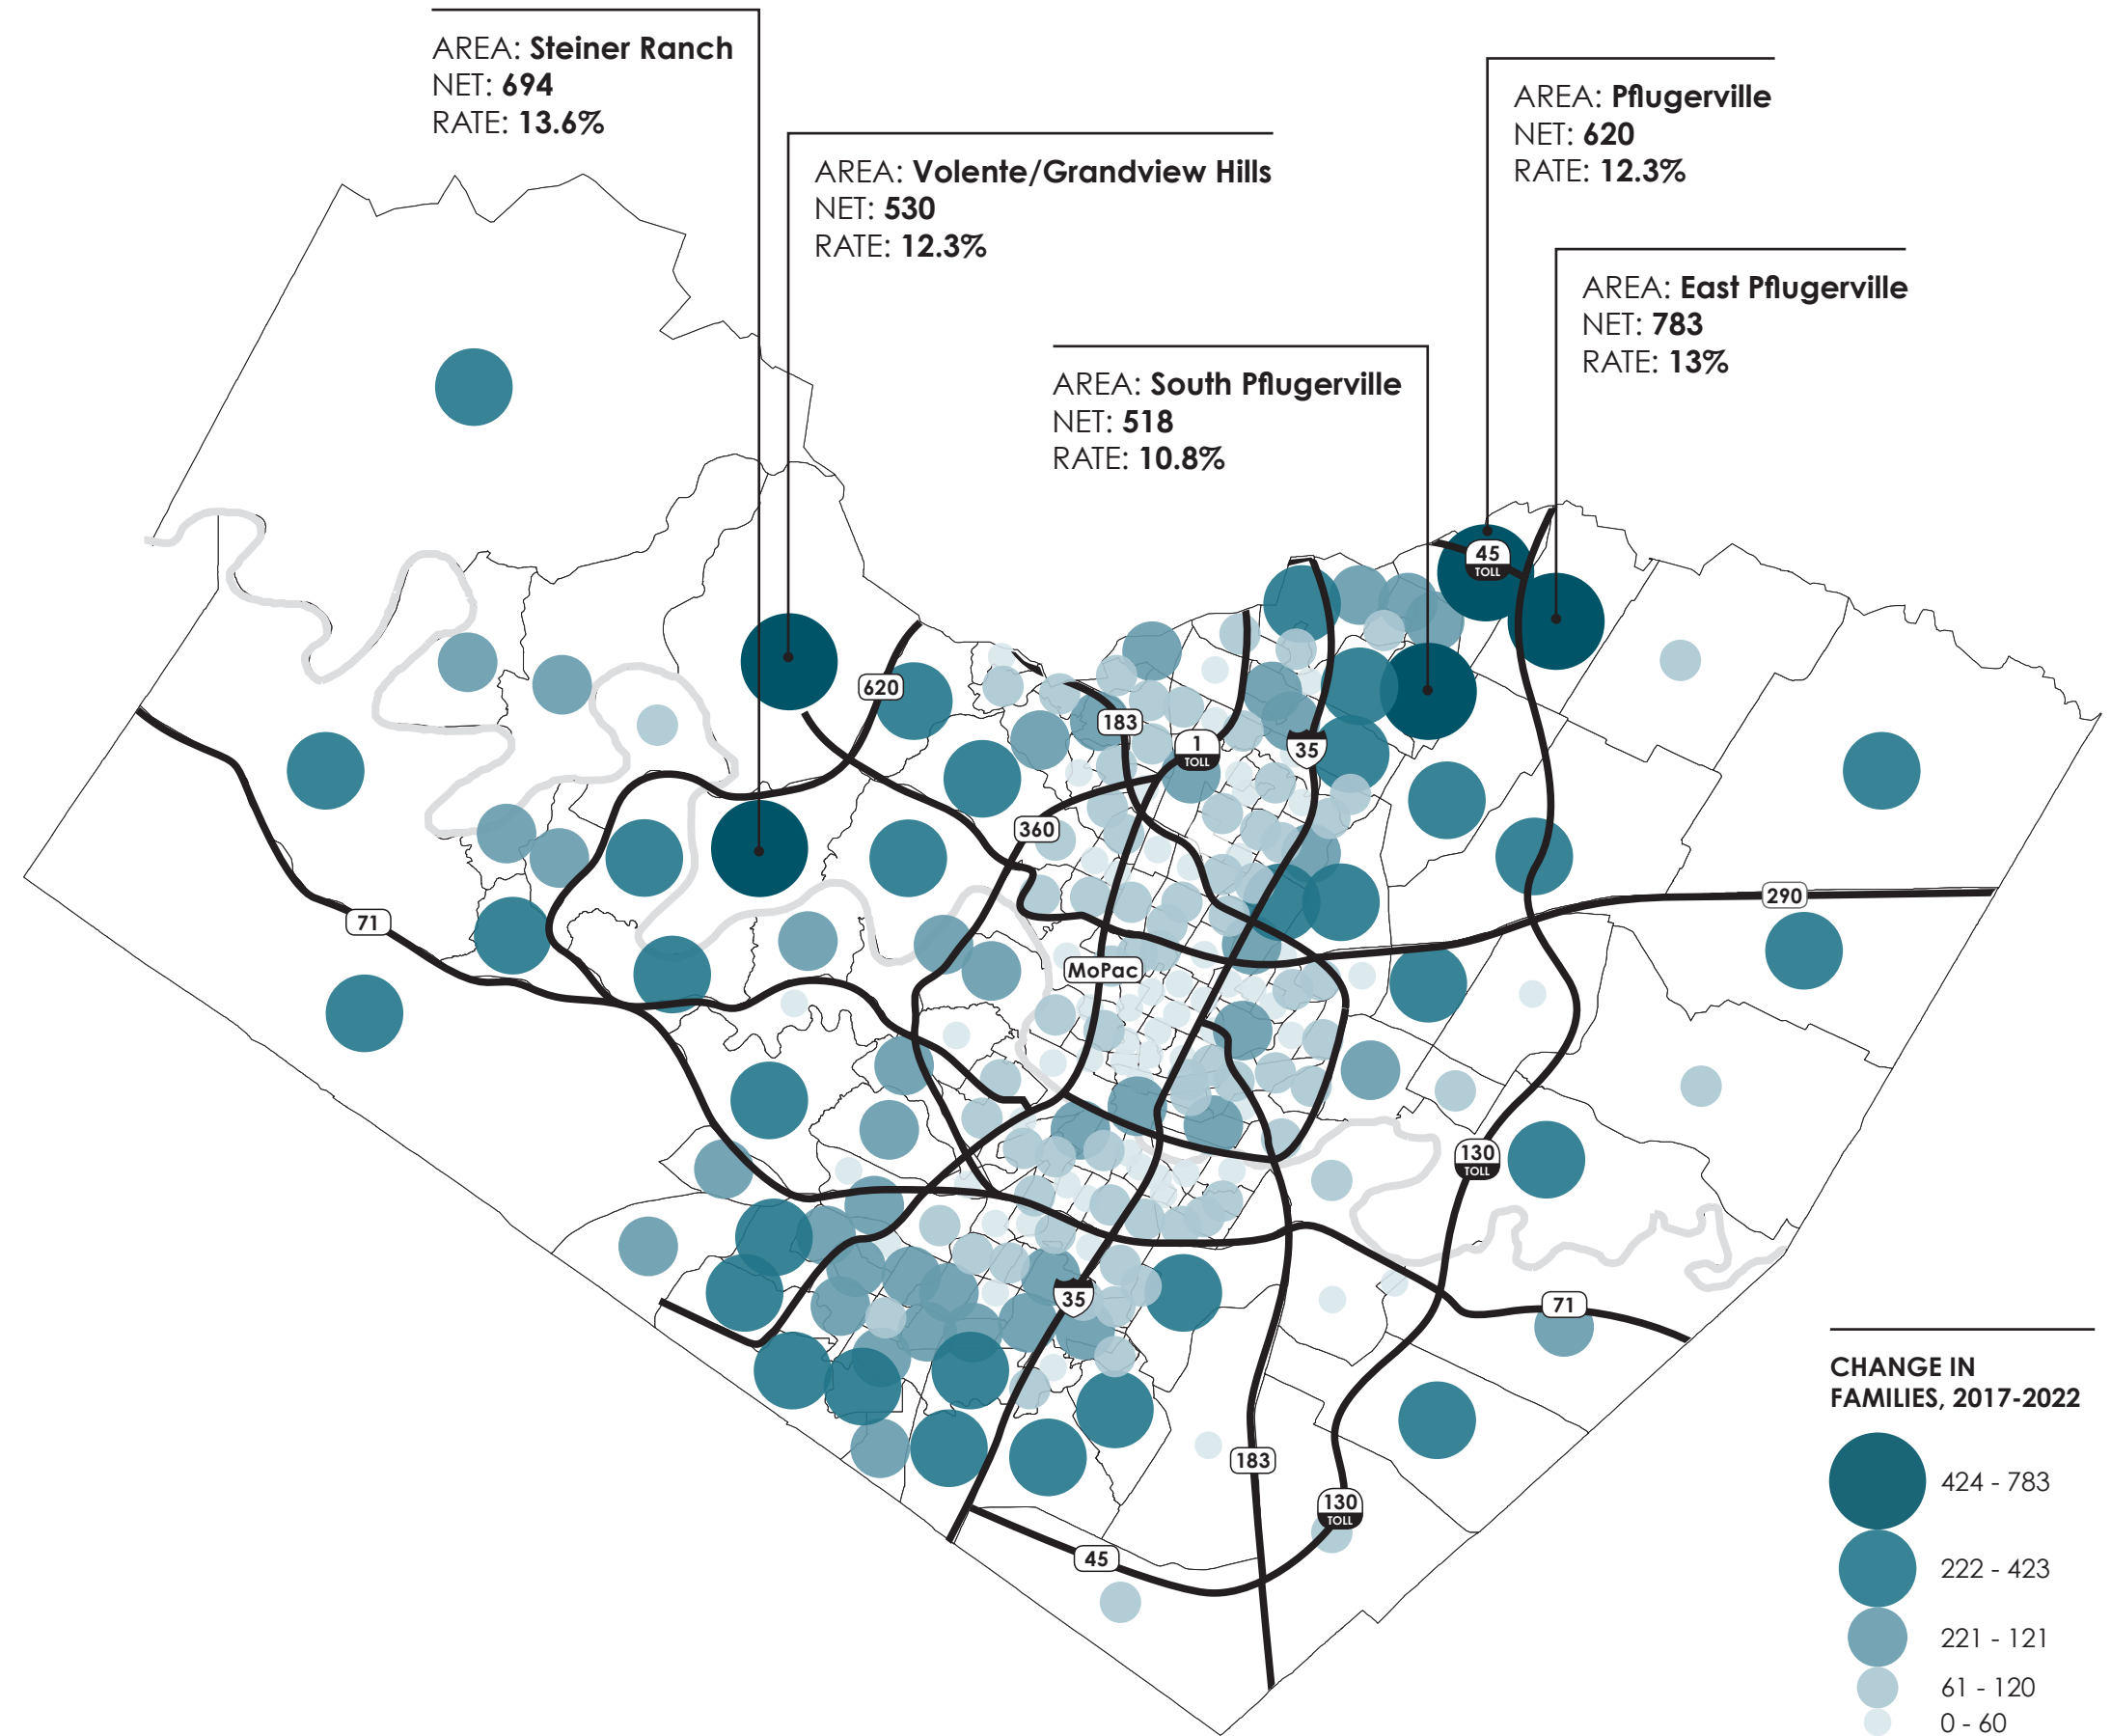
AREA: **Steiner Ranch**
NET: **694**
RATE: **13.6%**

AREA: **Volente/Grandview Hills**
NET: **530**
RATE: **12.3%**

AREA: **Pflugerville**
NET: **620**
RATE: **12.3%**

AREA: **East Pflugerville**
NET: **783**
RATE: **13%**

AREA: **South Pflugerville**
NET: **518**
RATE: **10.8%**

45 TOLL
620
183
1 TOLL
35
360
290
71
MoPac
130 TOLL
71
35
183
130 TOLL
45

CHANGE IN FAMILIES, 2017-2022

424 - 783
222 - 423
221 - 121
61 - 120
0 - 60